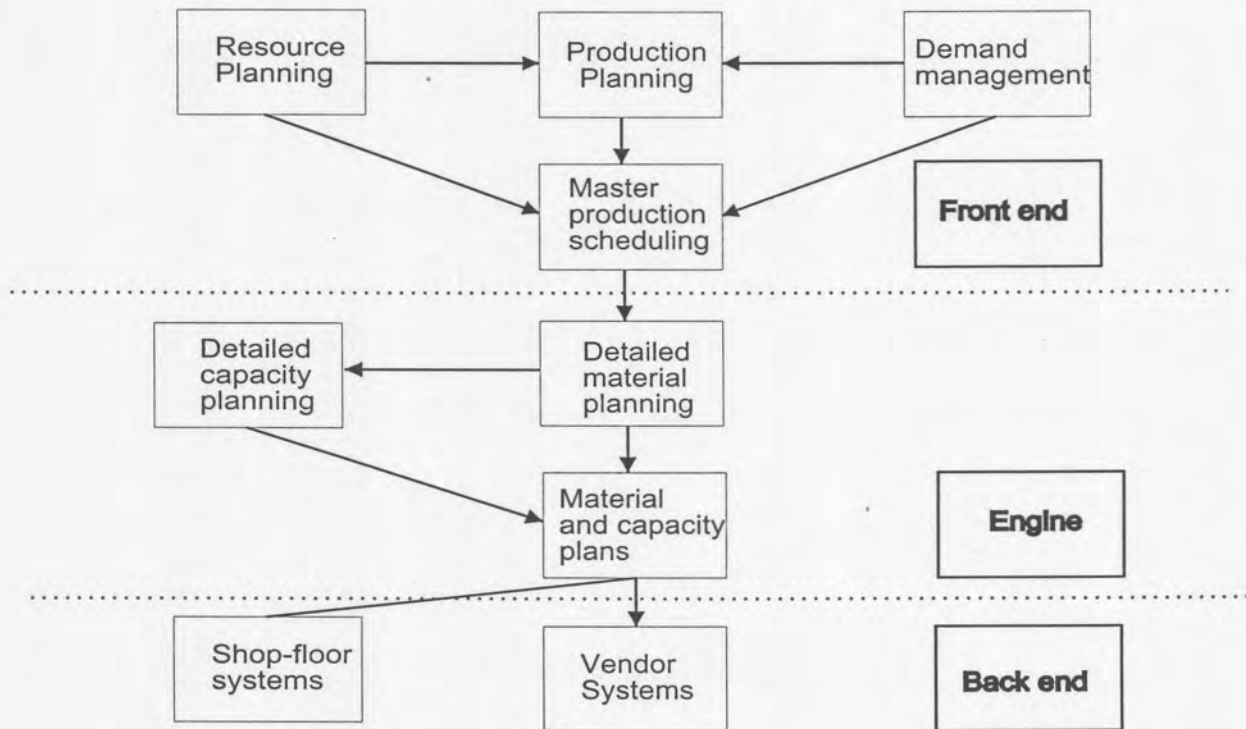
Resource Planning

Production Planning

Demand management

Master production scheduling

Front end

Detailed capacity planning

Detailed material planning

Material and capacity plans

Engine

Shop-floor systems

Vendor Systems

Back end